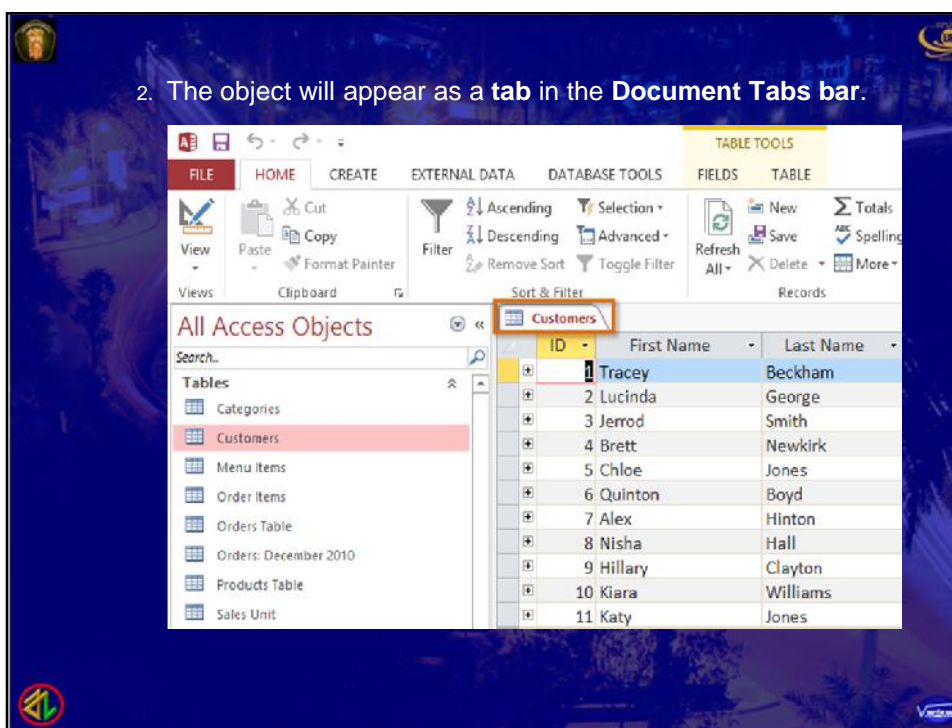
2. The object will appear as a **tab** in the **Document Tabs bar**.

TABLE TOOLS

FILE HOME CREATE EXTERNAL DATA DATABASE TOOLS FIELDS TABLE

View Paste Cut Copy Format Painter Filter Ascending Descending Remove Sort Selection Advanced Toggle Filter Refresh All New Save Delete Totals Spelling More

Views Clipboard Sort & Filter Records

All Access Objects

Search...

Tables

Categories

Customers

Menu Items

Order Items

Orders Table

Orders: December 2010

Products Table

Sales Unit

Customers

| ID | First Name | Last Name |
|---|---|---|
| 1 | Tracey | Beckham |
| 2 | Lucinda | George |
| 3 | Jerrod | Smith |
| 4 | Brett | Newkirk |
| 5 | Chloe | Jones |
| 6 | Quinton | Boyd |
| 7 | Alex | Hinton |
| 8 | Nisha | Hall |
| 9 | Hillary | Clayton |
| 10 | Kiara | Williams |
| 11 | Katy | Jones |